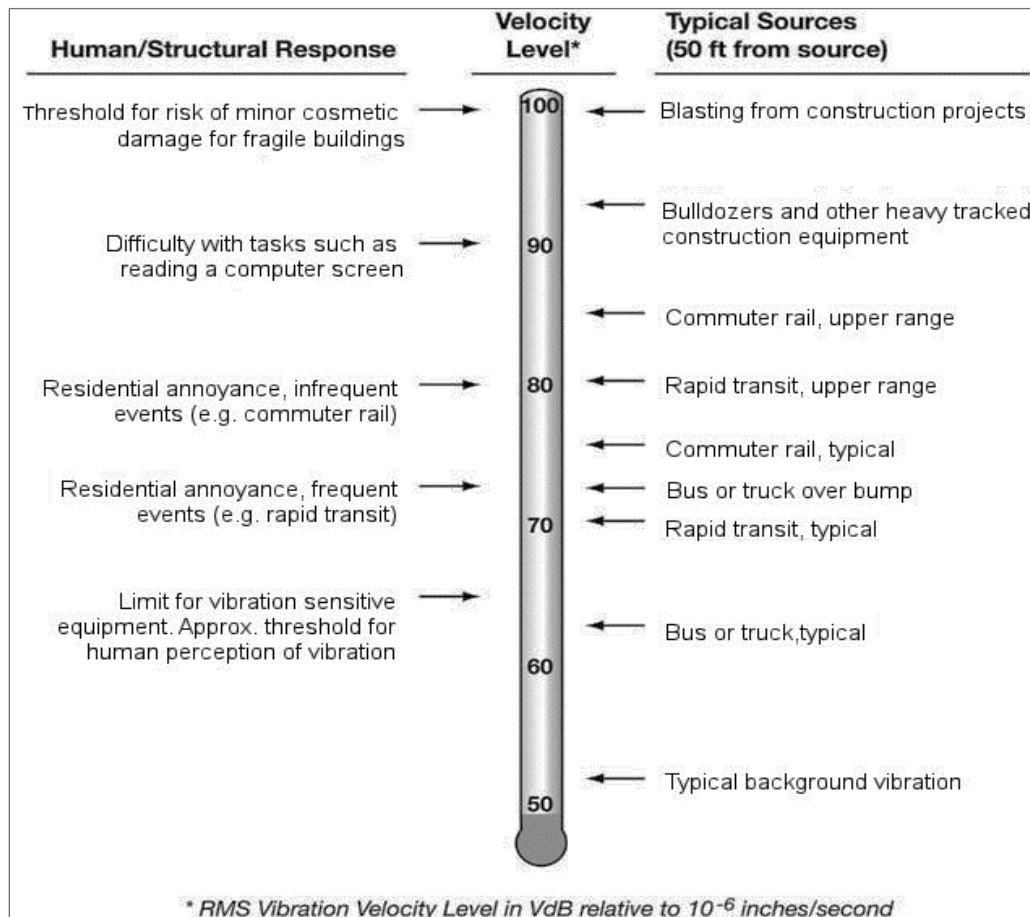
Human/Structural Response

Velocity Level*

Typical Sources (50 ft from source)

Threshold for risk of minor cosmetic damage for fragile buildings

100

Blasting from construction projects

Bulldozers and other heavy tracked construction equipment

Difficulty with tasks such as reading a computer screen

90

Commuter rail, upper range

Residential annoyance, infrequent events (e.g. commuter rail)

80

Rapid transit, upper range

Commuter rail, typical

Residential annoyance, frequent events (e.g. rapid transit)

Bus or truck over bump

70

Rapid transit, typical

Limit for vibration sensitive equipment. Approx. threshold for human perception of vibration

Bus or truck,typical

60

Typical background vibration

50

* RMS Vibration Velocity Level in VdB relative to $10^{-6}$ inches/second